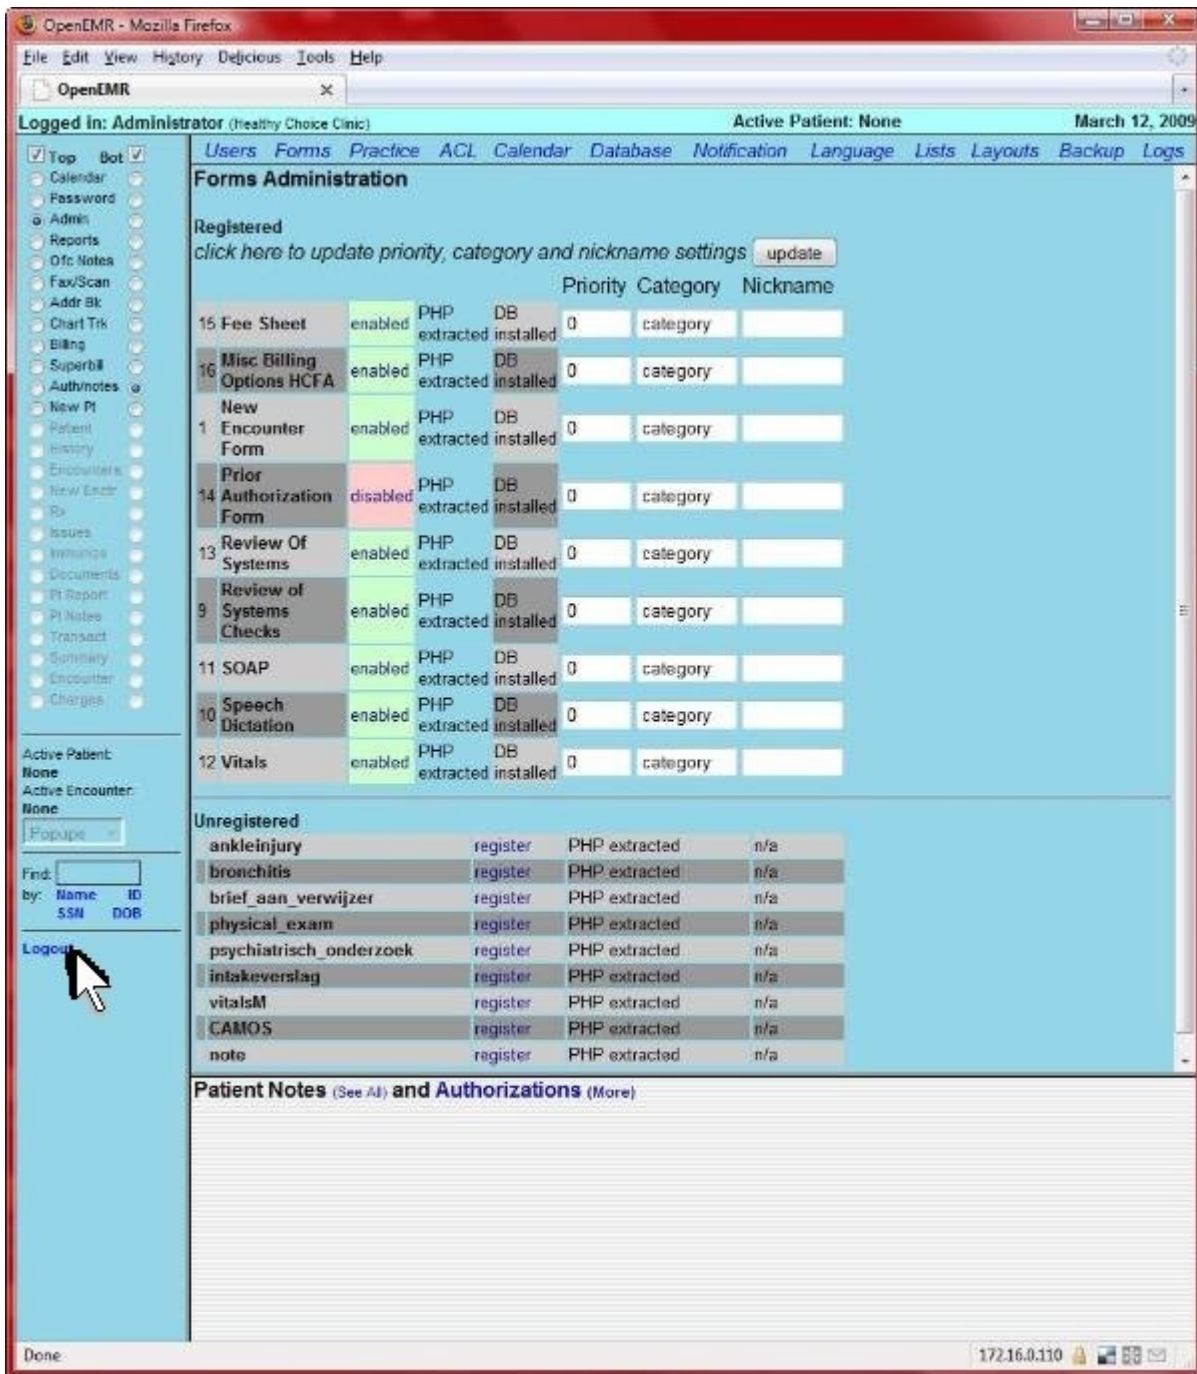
OpenEMR - Mozilla Firefox

File Edit View History Delicious Tools Help

OpenEMR ×

Logged in: Administrator (Healthy Choice Clinic) Active Patient: None March 12, 2009

Top Bot
Calendar
Password
Admin
Reports
Ofc Notes
Fax/Scan
Addr Bk
Chart Trk
Billing
Superbill
Auth/notes
New Pt
Patient
History
Encounters
New Enctr
Rx
Issues
Immunize
Documents
Pt Report
Pt Notes
Transact
Summary
Encounter
Charges

Active Patient: None
Active Encounter: None
Popups

Find:
by: Name ID SSN DOB

Logout

Users Forms Practice ACL Calendar Database Notification Language Lists Layouts Backup Logs

Forms Administration

Registered
click here to update priority, category and nickname settings update

| | | | | Priority | Category | Nickname |
|---|---|---|---|---|---|---|
| 15 Fee Sheet | enabled | PHP extracted | DB installed | 0 | category | |
| 16 Misc Billing Options HCFA | enabled | PHP extracted | DB installed | 0 | category | |
| 1 New Encounter Form | enabled | PHP extracted | DB installed | 0 | category | |
| 14 Prior Authorization Form | disabled | PHP extracted | DB installed | 0 | category | |
| 13 Review Of Systems | enabled | PHP extracted | DB installed | 0 | category | |
| 9 Review of Systems Checks | enabled | PHP extracted | DB installed | 0 | category | |
| 11 SOAP | enabled | PHP extracted | DB installed | 0 | category | |
| 10 Speech Dictation | enabled | PHP extracted | DB installed | 0 | category | |
| 12 Vitals | enabled | PHP extracted | DB installed | 0 | category | |

Unregistered

| | | | |
|---|---|---|---|
| ankleinjury | register | PHP extracted | n/a |
| bronchitis | register | PHP extracted | n/a |
| brief_aan_verwijzer | register | PHP extracted | n/a |
| physical_exam | register | PHP extracted | n/a |
| psychiatrisch_onderzoek | register | PHP extracted | n/a |
| intakeverslag | register | PHP extracted | n/a |
| vitalsM | register | PHP extracted | n/a |
| CAMOS | register | PHP extracted | n/a |
| note | register | PHP extracted | n/a |

Patient Notes (See All) and Authorizations (More)

Done 172.16.0.110